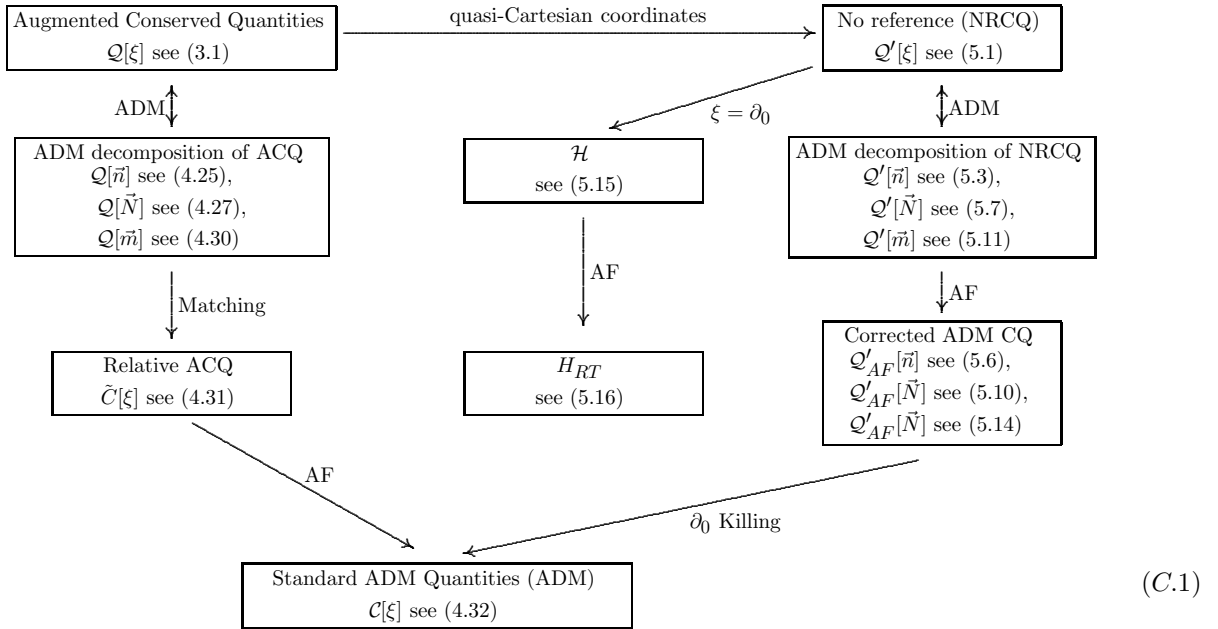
Augmented Conserved Quantities
$\mathcal{Q}[\xi]$ see (3.1)

quasi-Cartesian coordinates

No reference (NRCQ)
$\mathcal{Q}'[\xi]$ see (5.1)

ADM

ADM

$\xi = \partial_0$

ADM decomposition of ACQ
$\mathcal{Q}[\vec{n}]$ see (4.25),
$\mathcal{Q}[\vec{N}]$ see (4.27),
$\mathcal{Q}[\vec{m}]$ see (4.30)

$\mathcal{H}$
see (5.15)

ADM decomposition of NRCQ
$\mathcal{Q}'[\vec{n}]$ see (5.3),
$\mathcal{Q}'[\vec{N}]$ see (5.7),
$\mathcal{Q}'[\vec{m}]$ see (5.11)

Matching

AF

AF

Relative ACQ
$\tilde{C}[\xi]$ see (4.31)

$H_{RT}$
see (5.16)

Corrected ADM CQ
$\mathcal{Q}'_{AF}[\vec{n}]$ see (5.6),
$\mathcal{Q}'_{AF}[\vec{N}]$ see (5.10),
$\mathcal{Q}'_{AF}[\vec{N}]$ see (5.14)

AF

$\partial_0$ Killing

Standard ADM Quantities (ADM)
$\mathcal{C}[\xi]$ see (4.32)

$(C.1)$